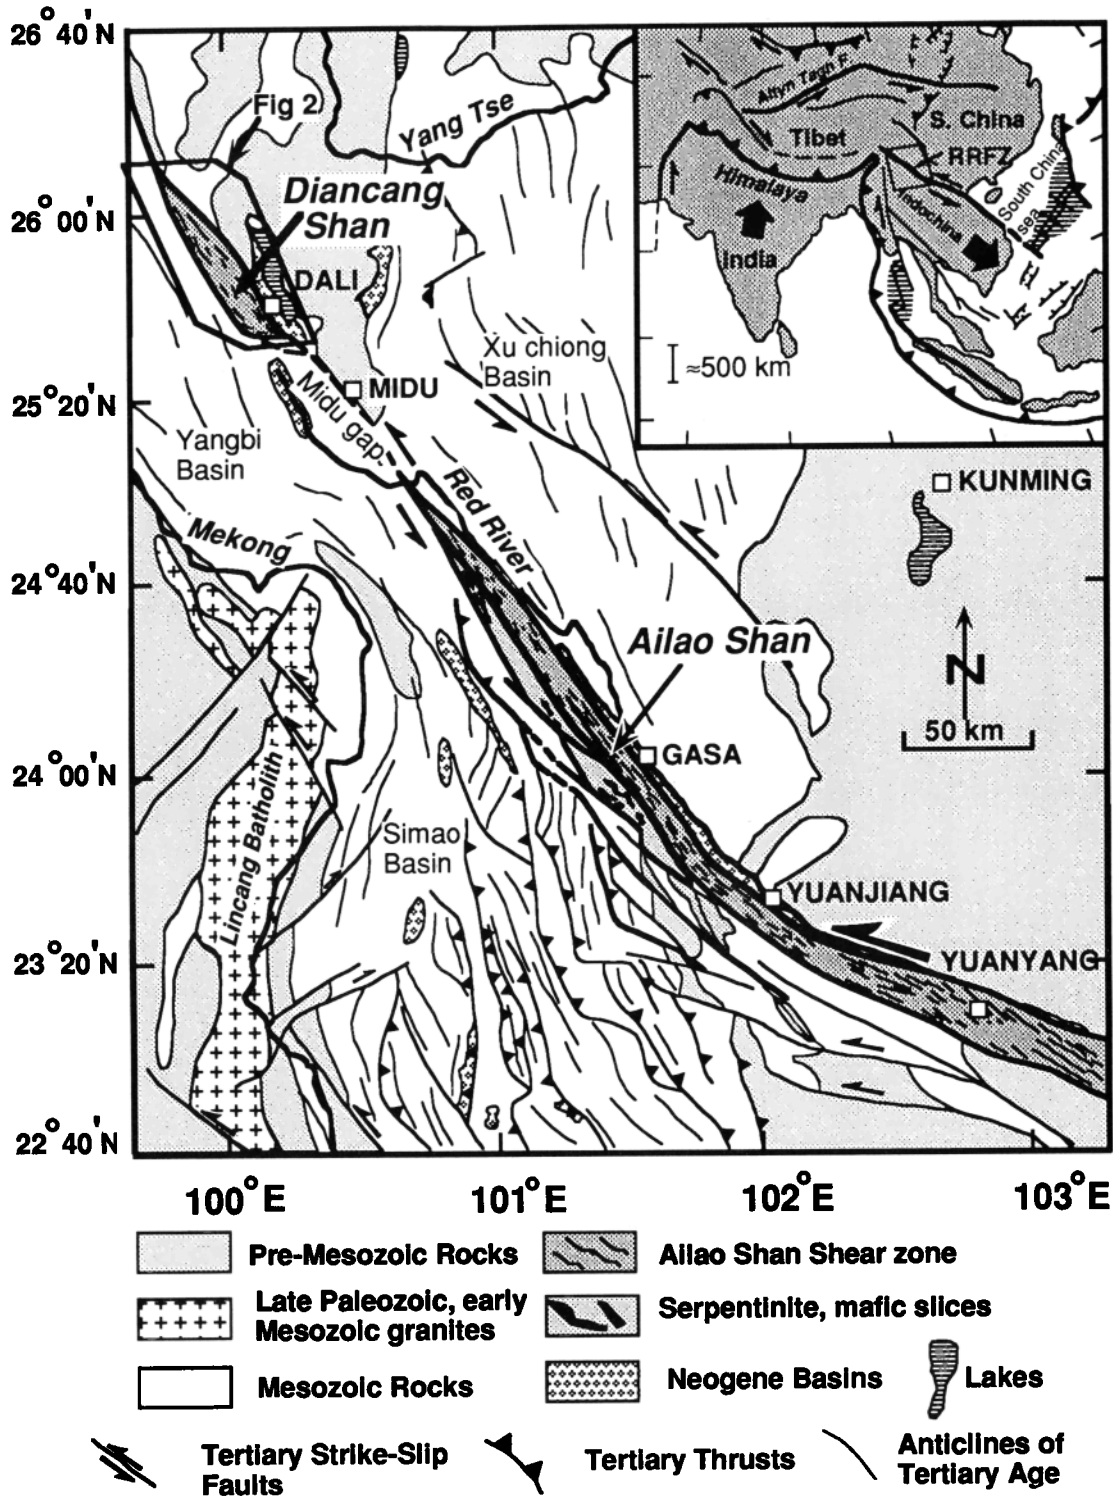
26°40'N
26°00'N
25°20'N
24°40'N
24°00'N
23°20'N
22°40'N

Fig 2
Yang Tse
Diancang Shan
DALI
MIDU
Midu gap
Xu chiong Basin
Yangbi Basin
Red River
Mekong
KUNMING
Ailao Shan
GASA
N
50 km
Lincang Batholith
Simao Basin
YUANJIANG
YUANYANG

Altyn Tagh F.
Tibet
S. China
RRFZ
Himalaya
India
Indochina
South China sea
≈500 km

100°E
101°E
102°E
103°E

Pre-Mesozoic Rocks
Ailao Shan Shear zone
Late Paleozoic, early Mesozoic granites
Serpentinite, mafic slices
Mesozoic Rocks
Neogene Basins
Lakes
Tertiary Strike-Slip Faults
Tertiary Thrusts
Anticlines of Tertiary Age